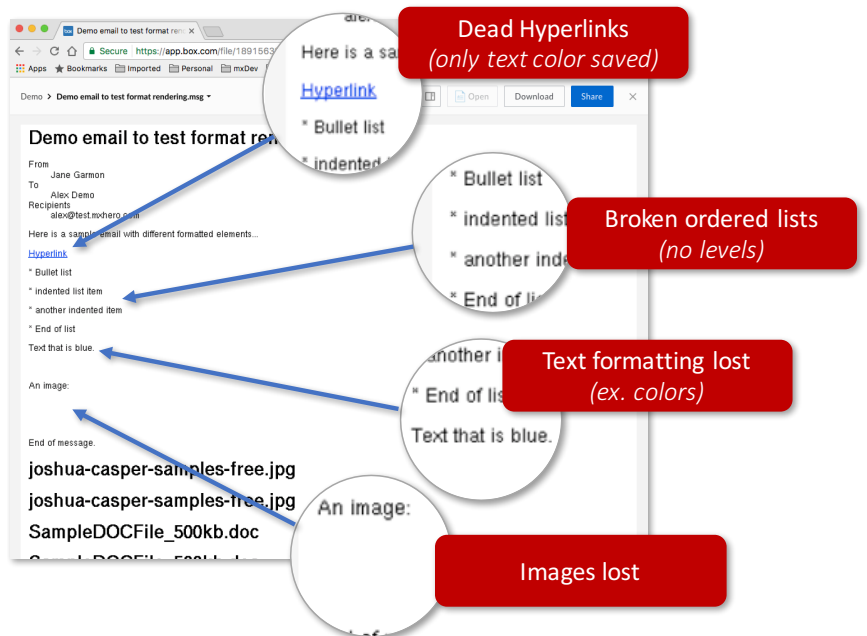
Demo email to test format ren

Secure https://app.box.com/file/1891563

Apps Bookmarks Imported Personal mxDev

Demo > Demo email to test format rendering.msg

Open Download Share

Demo email to test format ren

From
Jane Garmon
To
Alex Demo
Recipients
alex@test.mxhero.com

Here is a sample email with different formatted elements...

Hyperlink

* Bullet list

* indented list item

* another indented item

* End of list

Text that is blue.

An image:

End of message.

joshua-casper-samples-free.jpg

joshua-casper-samples-free.jpg

SampleDOCFile_500kb.doc

Here is a sam

Hyperlink

* Bullet list

* indented l

Dead Hyperlinks
(only text color saved)

* Bullet list

* indented lis

* another inde

* End of li

Broken ordered lists
(no levels)

another i

* End of lis

Text that is blue.

Text formatting lost
(ex. colors)

An image:

Images lost